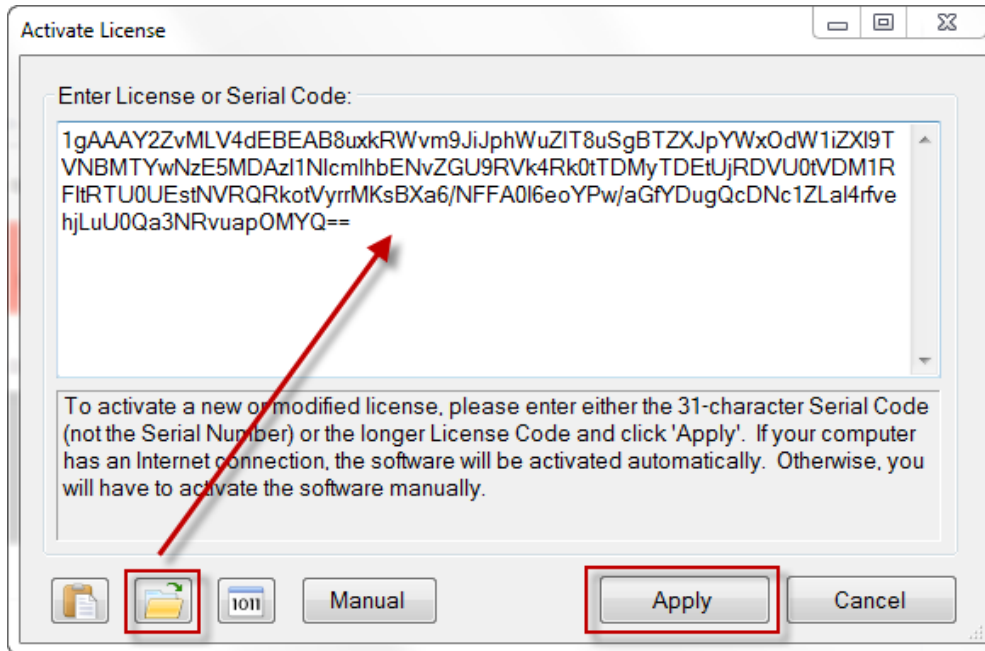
Activate License

Enter License or Serial Code:

1gAAAY2ZvMLV4dEBEAB8uxkRWvm9JiJphWuZIT8uSgBTZXJpYWxOdW1iZXI9TVNBMTYwNzE5MDAzI1NlcmlhbENvZGU9RVk4Rk0tTDMyTDEtUjRDVU0tVDM1RFltRTU0UEstNVRQRkotVyrrMKsBXa6/NFFA0l6eoYPw/aGfYDugQcDNc1ZLal4rfvehjLuU0Qa3NRvuapOMYQ==

To activate a new or modified license, please enter either the 31-character Serial Code (not the Serial Number) or the longer License Code and click 'Apply'. If your computer has an Internet connection, the software will be activated automatically. Otherwise, you will have to activate the software manually.

1011

Manual

Apply

Cancel